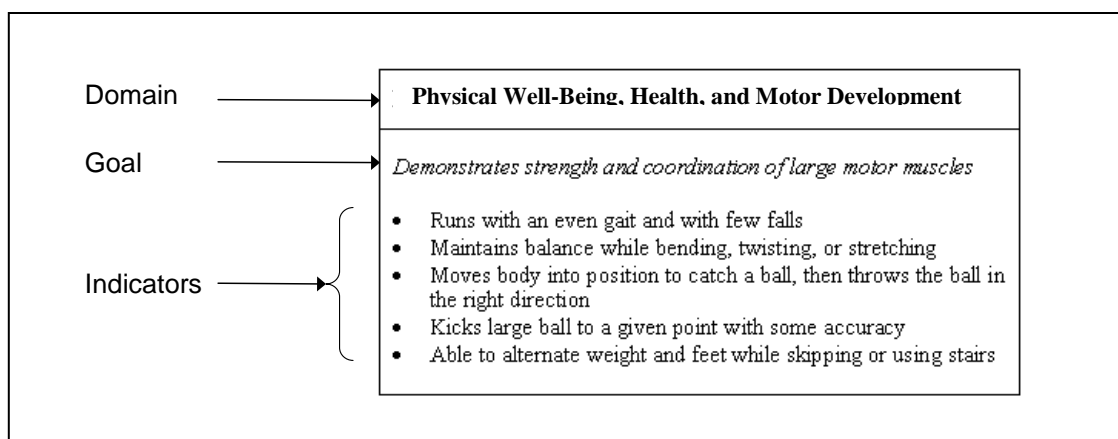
Domain

**Physical Well-Being, Health, and Motor Development**

Goal

*Demonstrates strength and coordination of large motor muscles*

Indicators

- Runs with an even gait and with few falls
- Maintains balance while bending, twisting, or stretching
- Moves body into position to catch a ball, then throws the ball in the right direction
- Kicks large ball to a given point with some accuracy
- Able to alternate weight and feet while skipping or using stairs